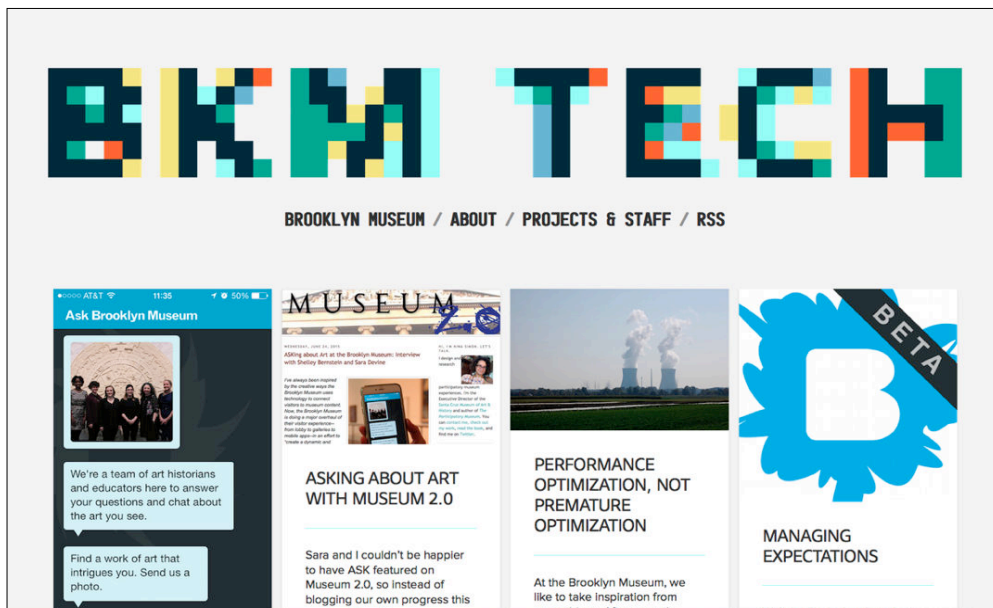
BKM TECH

BROOKLYN MUSEUM / ABOUT / PROJECTS & STAFF / RSS

AT&T 11:35 50%

Ask Brooklyn Museum

We're a team of art historians and educators here to answer your questions and chat about the art you see.

Find a work of art that intrigues you. Send us a photo.

MUSEUM 2.0

ASKing about Art at the Brooklyn Museum: Interview with Shelley Bernstein and Sara Devine

ASKING ABOUT ART WITH MUSEUM 2.0

Sara and I couldn't be happier to have ASK featured on Museum 2.0, so instead of blogging our own progress this

PERFORMANCE OPTIMIZATION, NOT PREMATURE OPTIMIZATION

At the Brooklyn Museum, we like to take inspiration from

BETA

B

MANAGING EXPECTATIONS